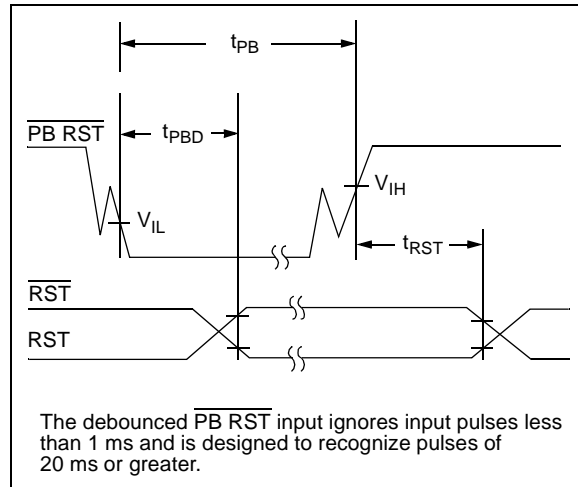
$t_{PB}$

$\overline{\text{PB RST}}$

$t_{PBD}$

$V_{IH}$

$V_{IL}$

$t_{RST}$

$\overline{\text{RST}}$

RST

The debounced $\overline{\text{PB RST}}$ input ignores input pulses less than 1 ms and is designed to recognize pulses of 20 ms or greater.